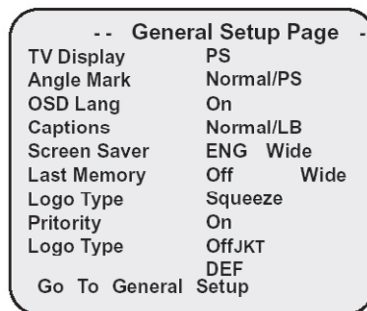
- - General Setup Page -

| | |
|---|---|
| TV Display | PS |
| Angle Mark | Normal/PS |
| OSD Lang | On |
| Captions | Normal/LB |
| Screen Saver | ENG Wide |
| Last Memory | Off Wide |
| Logo Type | Squeeze |
| Pritority | On |
| Logo Type | OffJKT |
| | DEF |

Go To General Setup